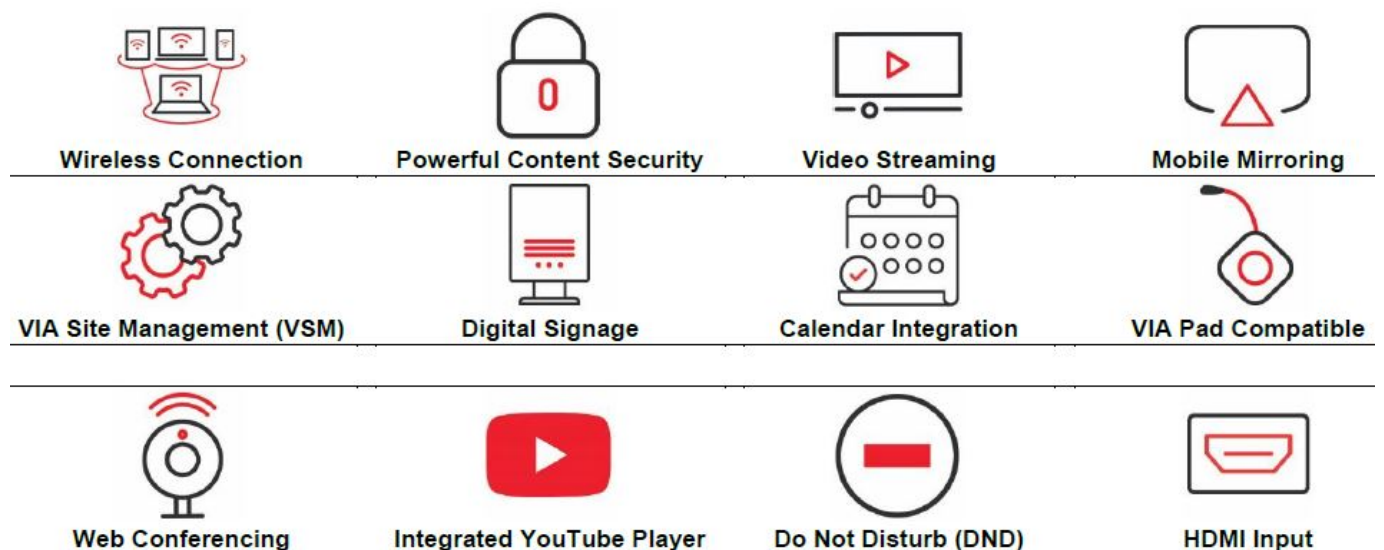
Wireless Connection

Powerful Content Security

Video Streaming

Mobile Mirroring

VIA Site Management (VSM)

Digital Signage

Calendar Integration

VIA Pad Compatible

Web Conferencing

Integrated YouTube Player

Do Not Disturb (DND)

HDMI Input